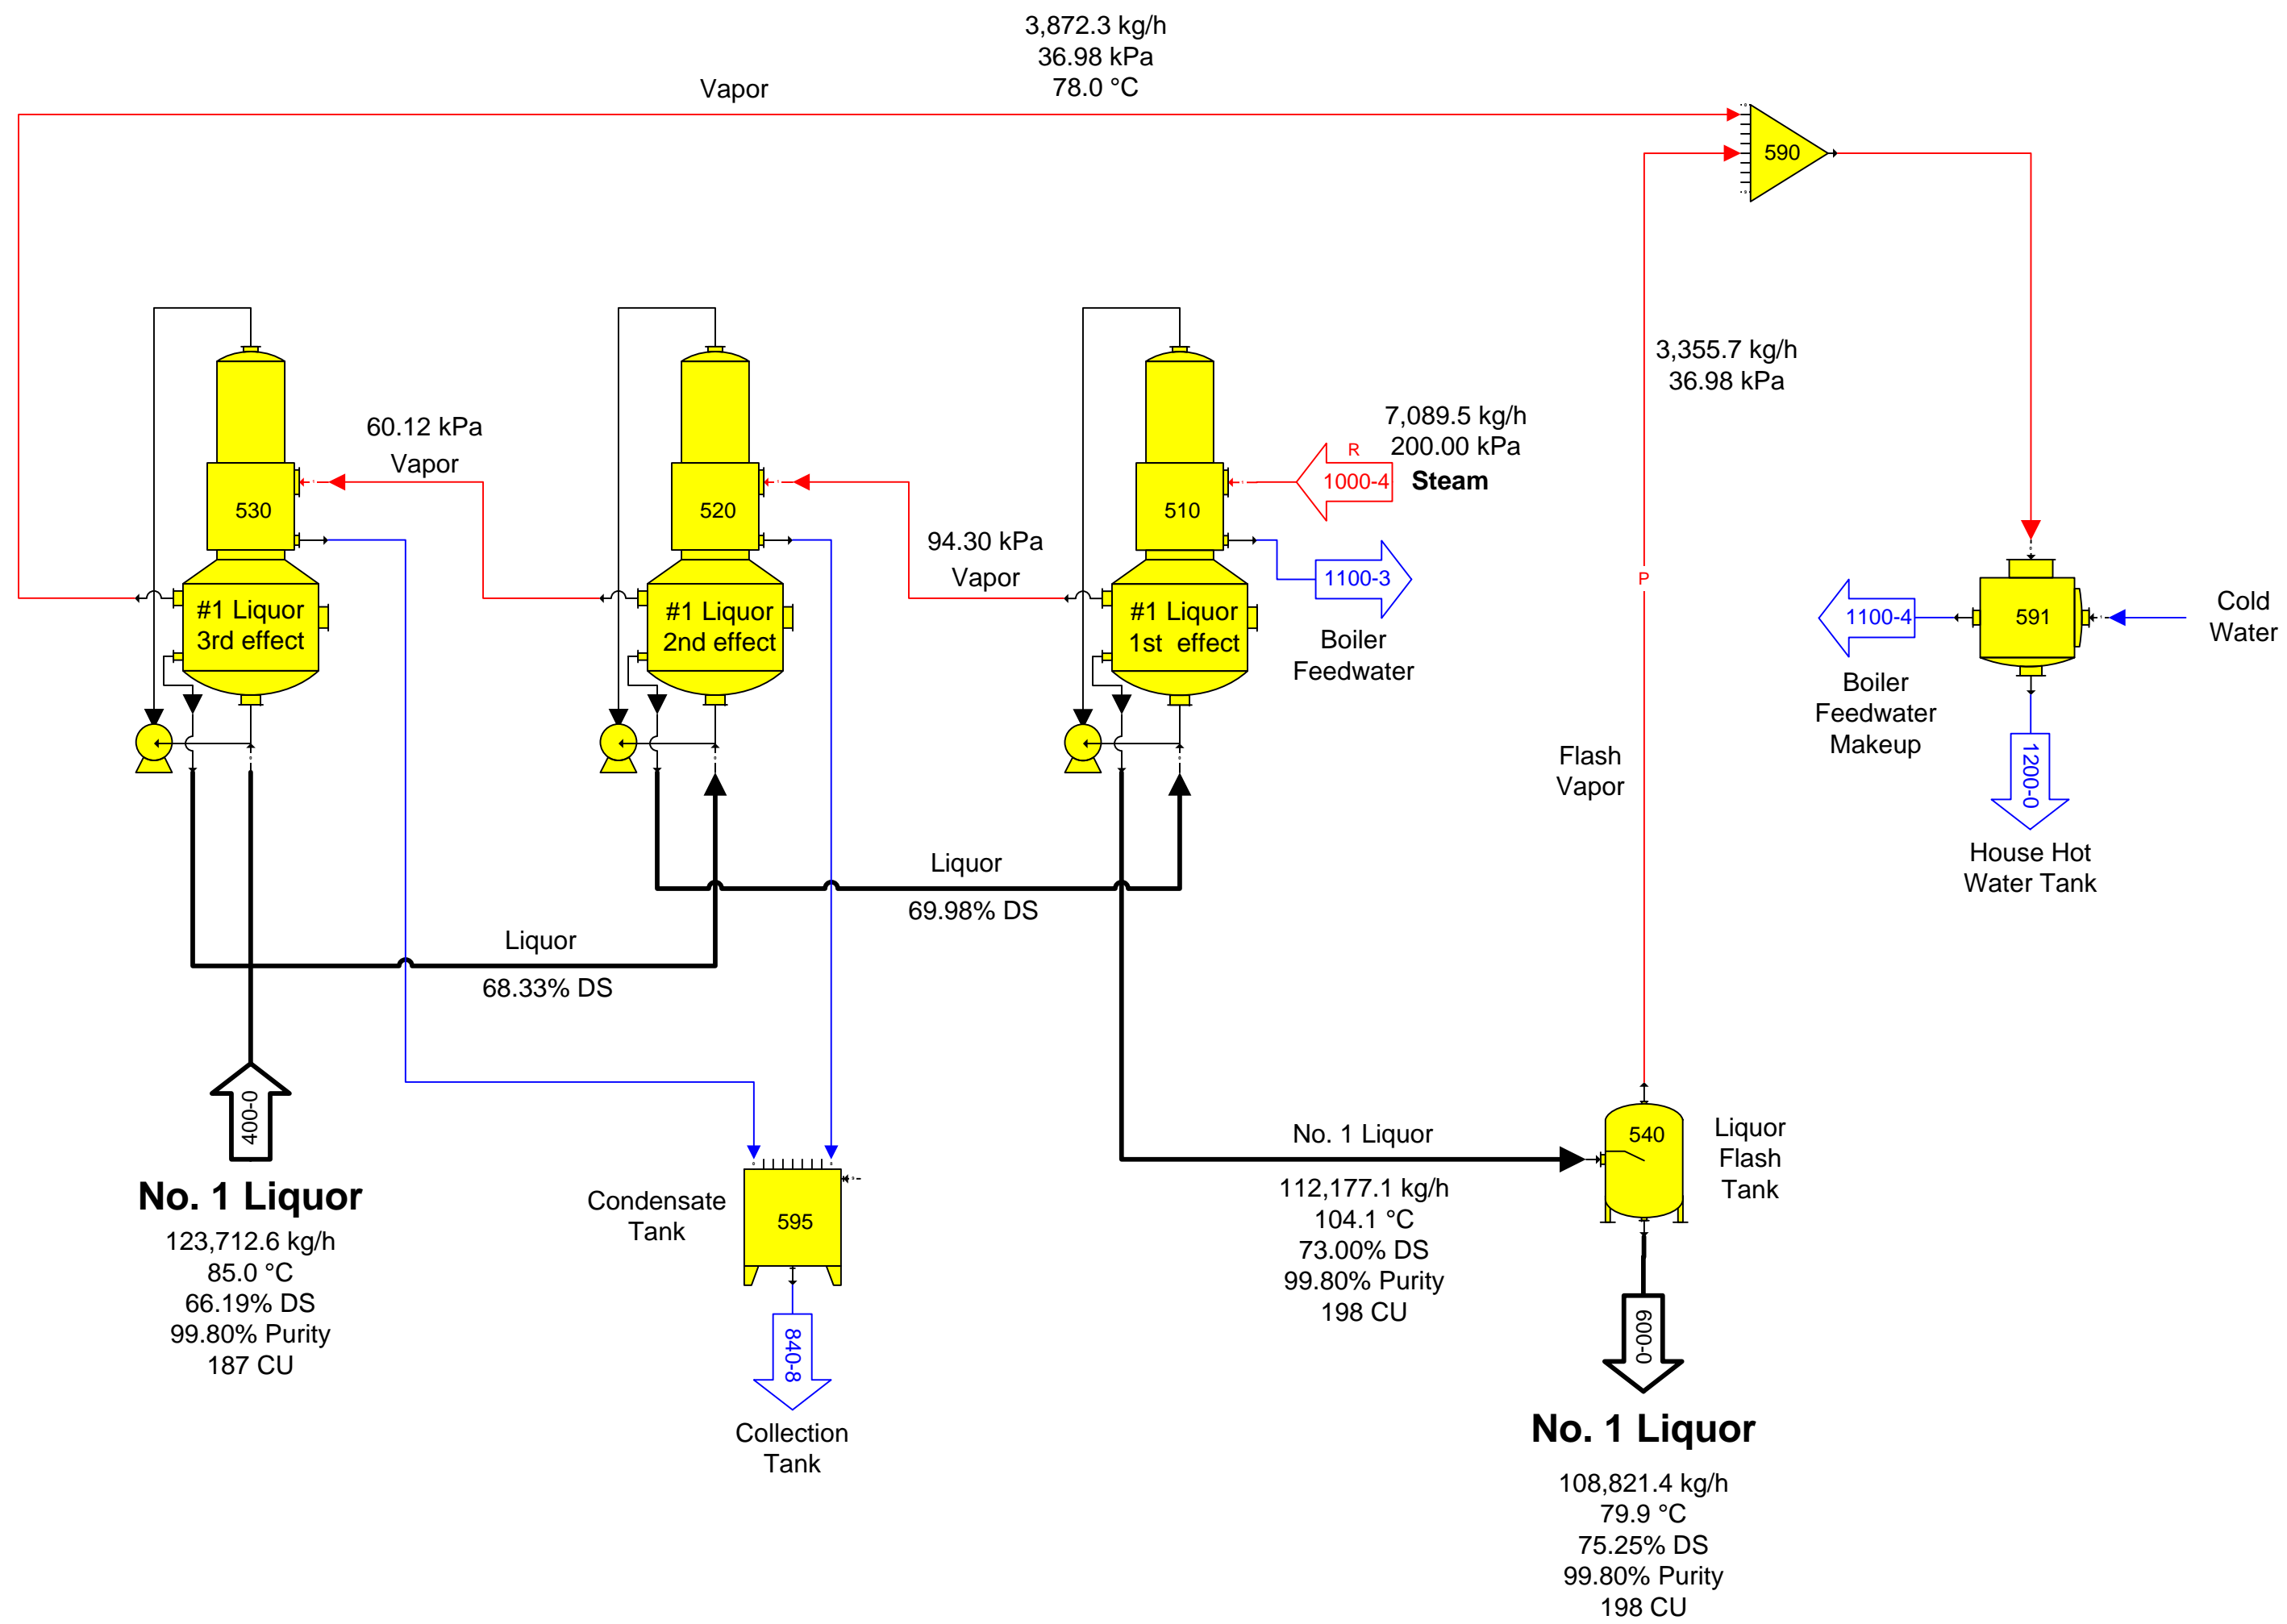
3,872.3 kg/h
36.98 kPa
78.0 °C

Vapor

590

3,355.7 kg/h
36.98 kPa

60.12 kPa
Vapor

7,089.5 kg/h
200.00 kPa

R
1000-4
Steam

530

520

510

94.30 kPa
Vapor

#1 Liquor
3rd effect

#1 Liquor
2nd effect

#1 Liquor
1st effect

1100-3
Boiler
Feedwater

P

1100-4
Boiler
Feedwater
Makeup

591

Cold
Water

1200-0
House Hot
Water Tank

Flash
Vapor

Liquor
69.98% DS

Liquor
68.33% DS

400-0
No. 1 Liquor
123,712.6 kg/h
85.0 °C
66.19% DS
99.80% Purity
187 CU

Condensate
Tank

595

840-8
Collection
Tank

No. 1 Liquor
112,177.1 kg/h
104.1 °C
73.00% DS
99.80% Purity
198 CU

540

Liquor
Flash
Tank

600-0
No. 1 Liquor
108,821.4 kg/h
79.9 °C
75.25% DS
99.80% Purity
198 CU